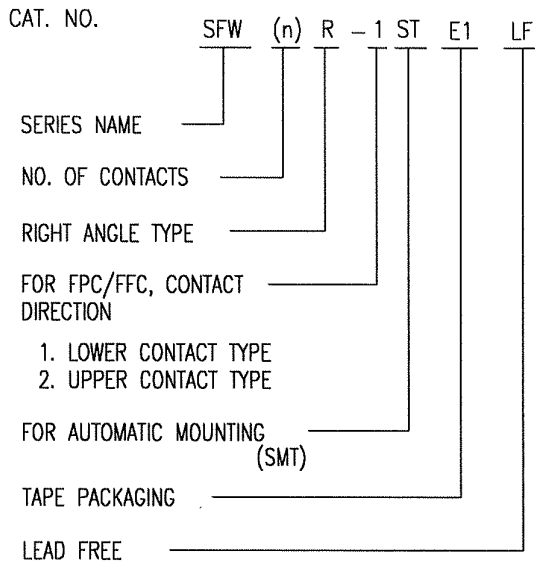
CAT. NO. SFW (n) R – 1 ST E1 LF

SERIES NAME

NO. OF CONTACTS

RIGHT ANGLE TYPE

FOR FPC/FFC, CONTACT DIRECTION

1. LOWER CONTACT TYPE
2. UPPER CONTACT TYPE

FOR AUTOMATIC MOUNTING (SMT)

TAPE PACKAGING

LEAD FREE